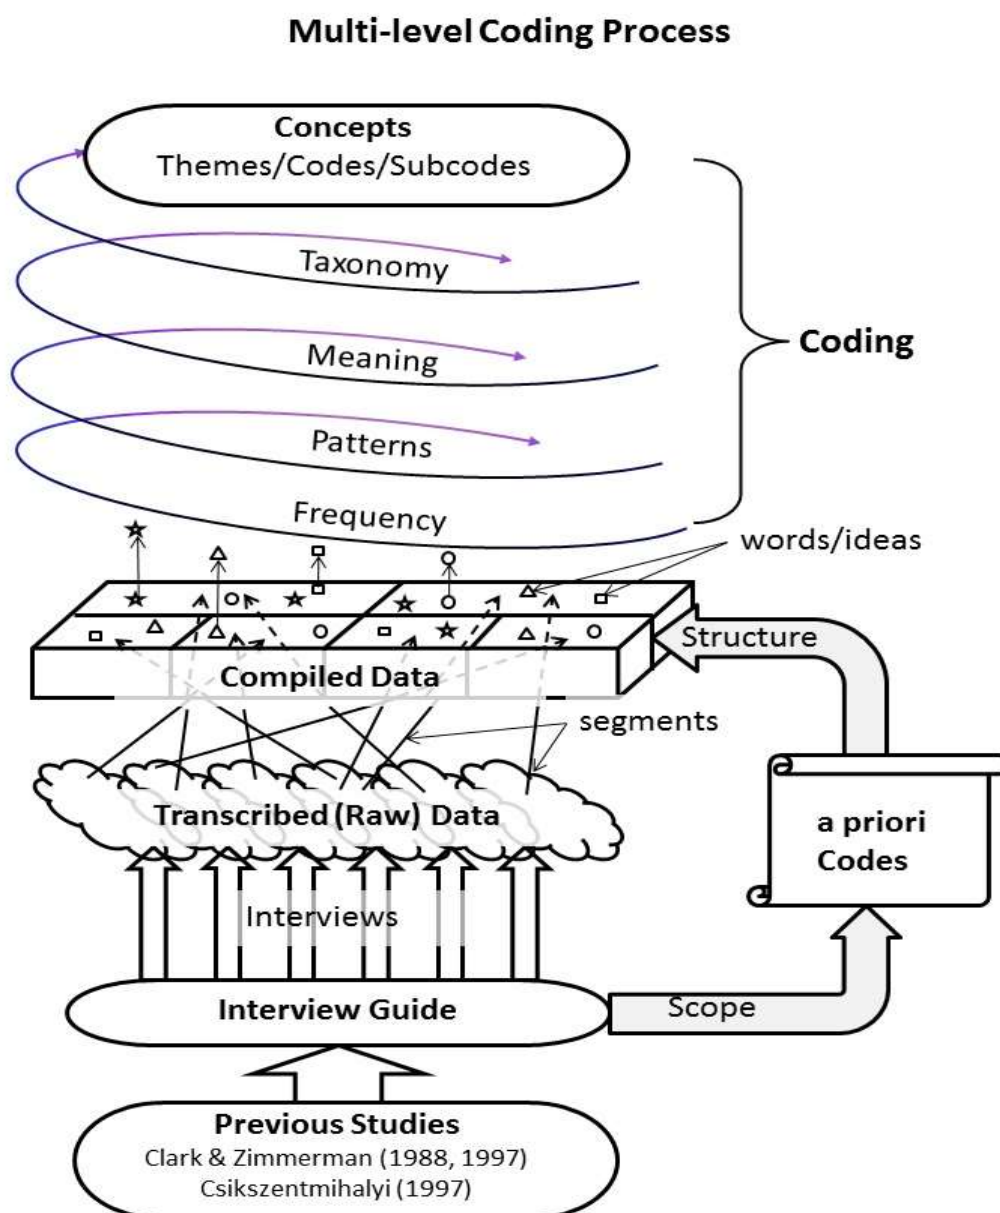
Multi-level Coding Process

Concepts
Themes/Codes/Subcodes

Taxonomy

Meaning

Patterns

Frequency

Coding

words/ideas

Structure

Compiled Data

segments

Transcribed (Raw) Data

a priori
Codes

Interviews

Interview Guide

Scope

Previous Studies
Clark & Zimmerman (1988, 1997)
Csikszentmihalyi (1997)